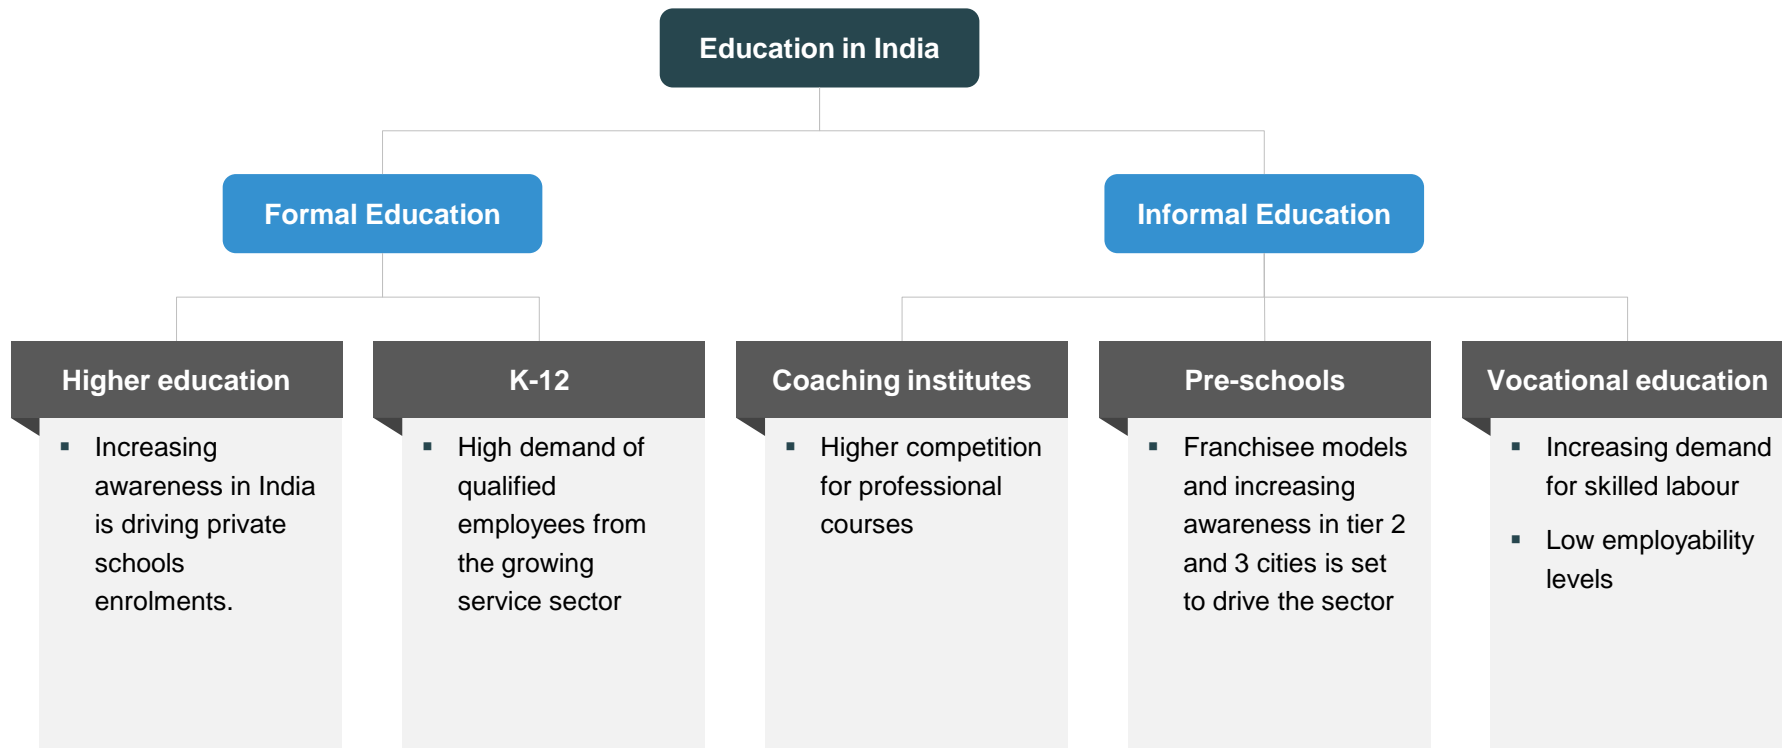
Education in India

Formal Education

Informal Education

Higher education

- Increasing awareness in India is driving private schools enrolments.

K-12

- High demand of qualified employees from the growing service sector

Coaching institutes

- Higher competition for professional courses

Pre-schools

- Franchisee models and increasing awareness in tier 2 and 3 cities is set to drive the sector

Vocational education

- Increasing demand for skilled labour
- Low employability levels